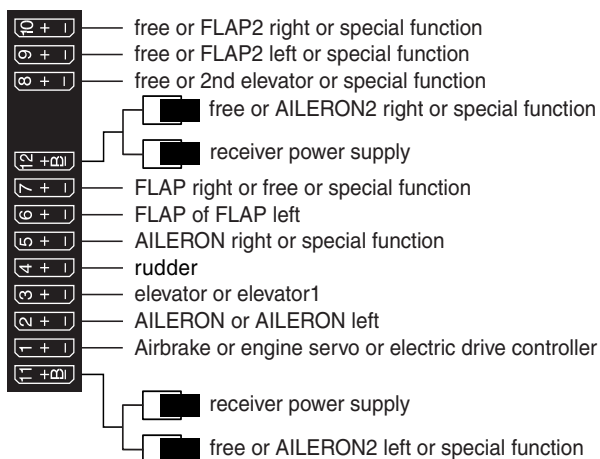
10 + – free or FLAP2 right or special function
9 + – free or FLAP2 left or special function
8 + – free or 2nd elevator or special function
free or AILERON2 right or special function
12 +B– receiver power supply
7 + – FLAP right or free or special function
6 + – FLAP of FLAP left
5 + – AILERON right or special function
4 + – rudder
3 + – elevator or elevator1
2 + – AILERON or AILERON left
1 + – Airbrake or engine servo or electric drive controller
11 +B–
receiver power supply
free or AILERON2 left or special function